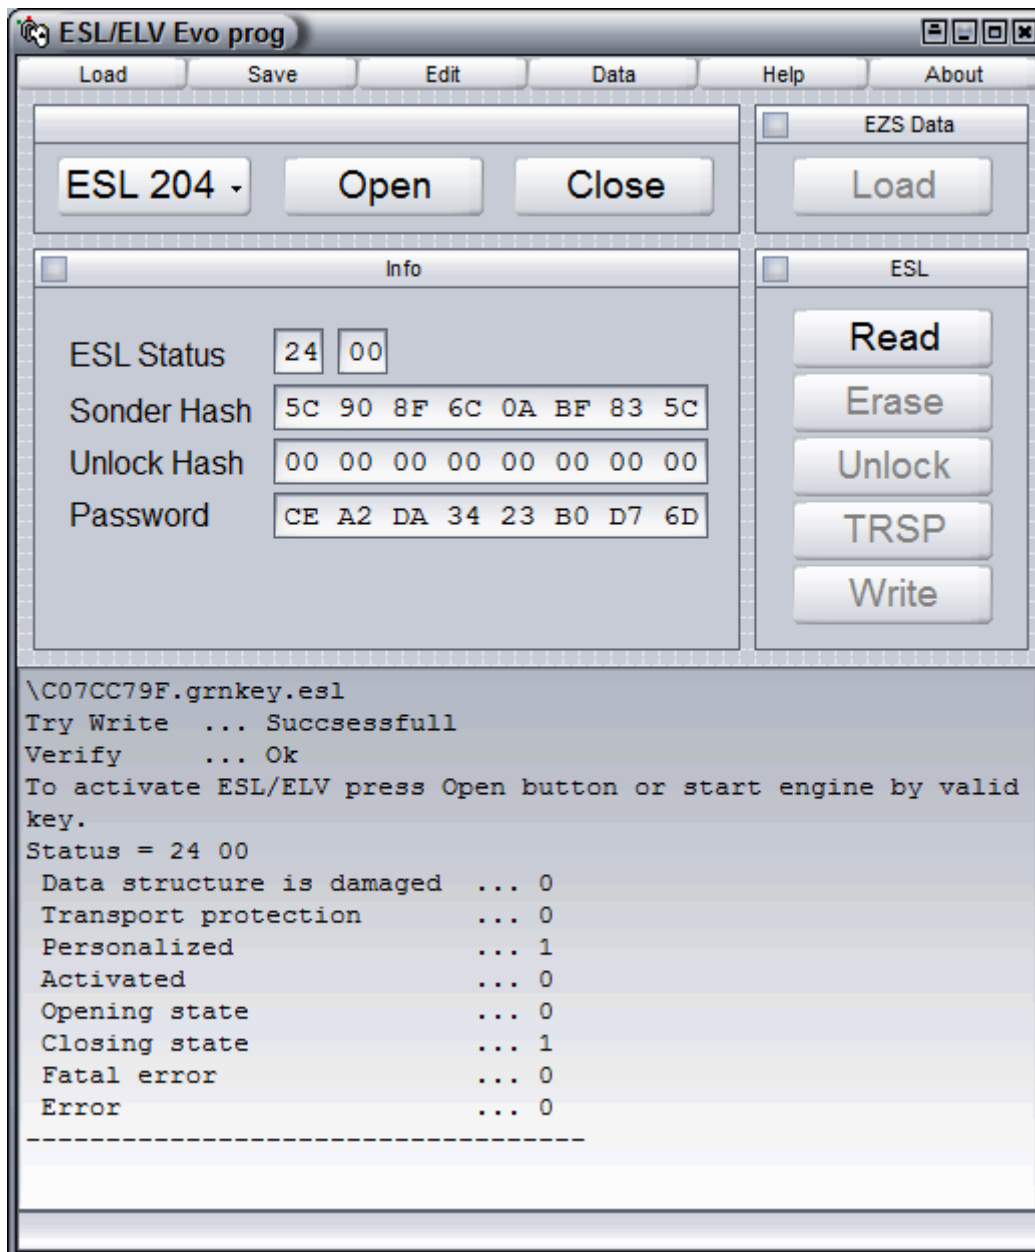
ESL/ELV Evo prog

Load Save Edit Data Help About

EZS Data

ESL 204 - Open Close

Load

Info

ESL

ESL Status 24 00

Sonder Hash 5C 90 8F 6C 0A BF 83 5C

Unlock Hash 00 00 00 00 00 00 00 00

Password CE A2 DA 34 23 B0 D7 6D

Read

Erase

Unlock

TRSP

Write

\C07CC79F.grnkey.esl
Try Write ... Succsessfull
Verify ... Ok
To activate ESL/ELV press Open button or start engine by valid key.
Status = 24 00
Data structure is damaged ... 0
Transport protection ... 0
Personalized ... 1
Activated ... 0
Opening state ... 0
Closing state ... 1
Fatal error ... 0
Error ... 0
-----------------------------------